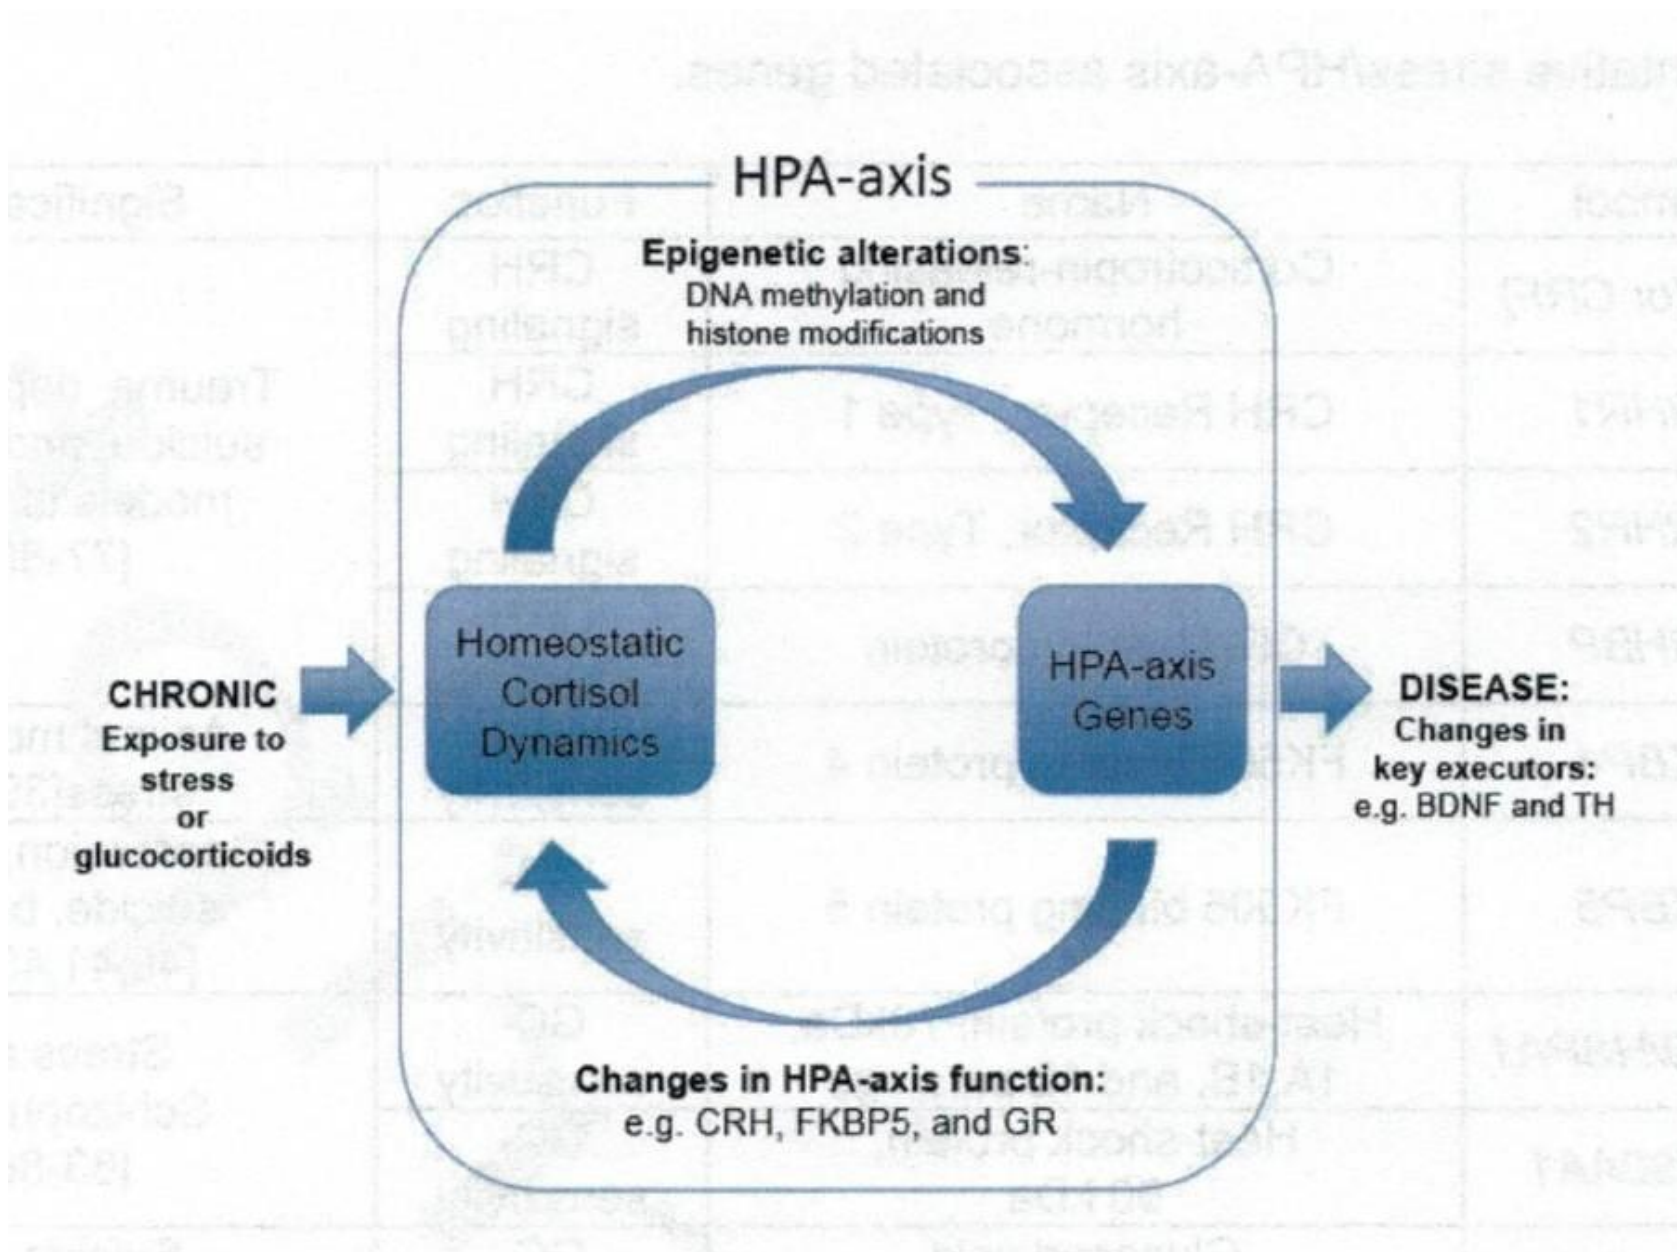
HPA-axis

Epigenetic alterations:
DNA methylation and histone modifications

CHRONIC
Exposure to stress or glucocorticoids

Homeostatic Cortisol Dynamics

HPA-axis Genes

DISEASE:
Changes in key executors:
e.g. BDNF and TH

Changes in HPA-axis function:
e.g. CRH, FKBP5, and GR